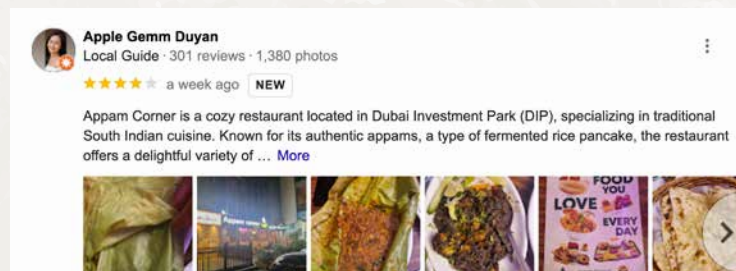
Apple Gemm Duyan
Local Guide · 301 reviews · 1,380 photos

a week ago NEW

Appam Corner is a cozy restaurant located in Dubai Investment Park (DIP), specializing in traditional South Indian cuisine. Known for its authentic appams, a type of fermented rice pancake, the restaurant offers a delightful variety of ... More

FOOD YOU LOVE EVERY DAY